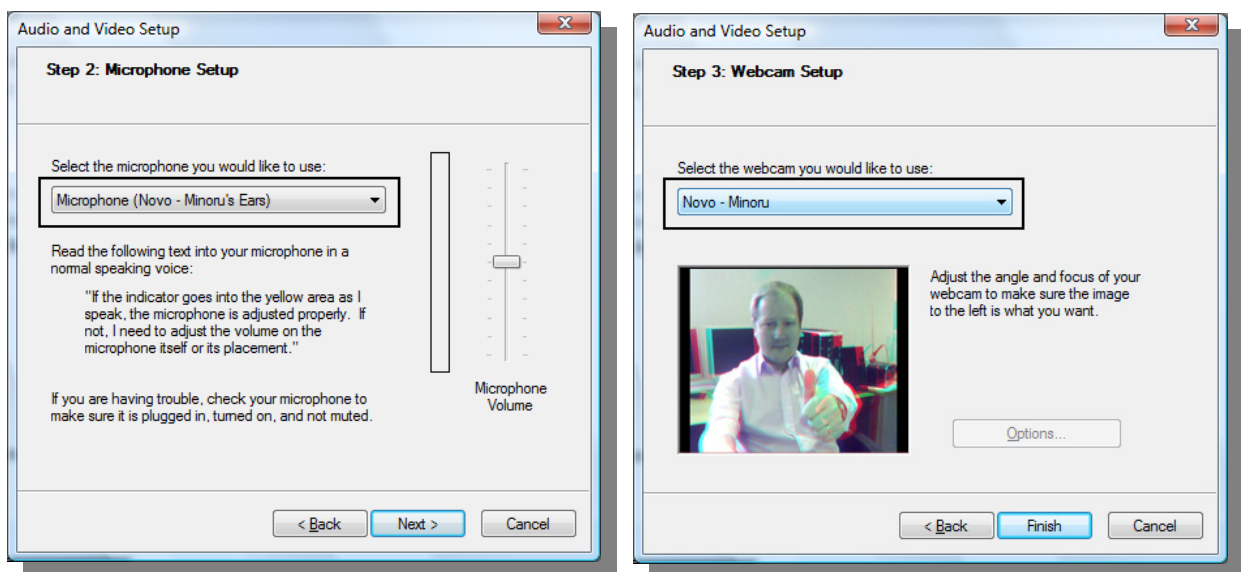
Audio and Video Setup

Step 2: Microphone Setup

Select the microphone you would like to use:

Microphone (Novo - Minoru's Ears)

Read the following text into your microphone in a normal speaking voice:

"If the indicator goes into the yellow area as I speak, the microphone is adjusted properly. If not, I need to adjust the volume on the microphone itself or its placement."

If you are having trouble, check your microphone to make sure it is plugged in, turned on, and not muted.

Microphone Volume

< Back | Next > | Cancel

Audio and Video Setup

Step 3: Webcam Setup

Select the webcam you would like to use:

Novo - Minoru

Adjust the angle and focus of your webcam to make sure the image to the left is what you want.

Options...

< Back | Finish | Cancel